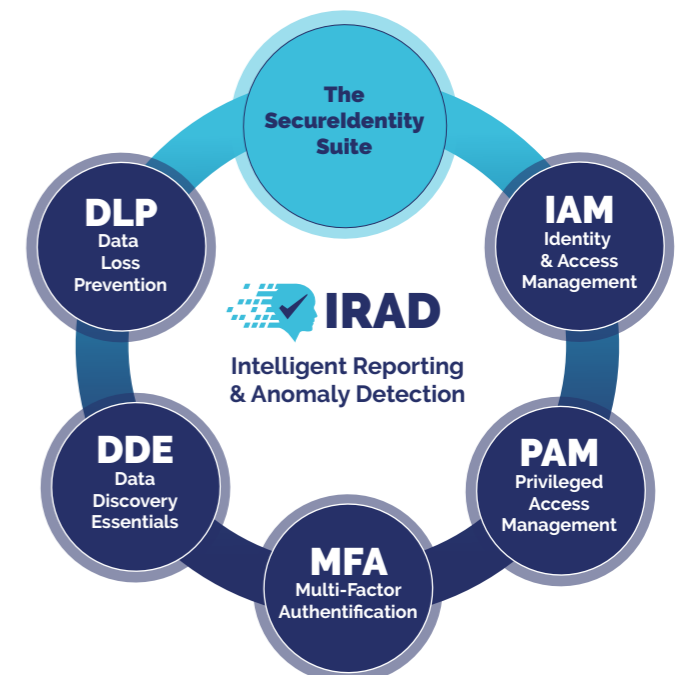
The SecureIdentity Suite

IAM
Identity & Access Management

PAM
Privileged Access Management

MFA
Multi-Factor Authentification

DDE
Data Discovery Essentials

DLP
Data Loss Prevention

IRAD
Intelligent Reporting & Anomaly Detection